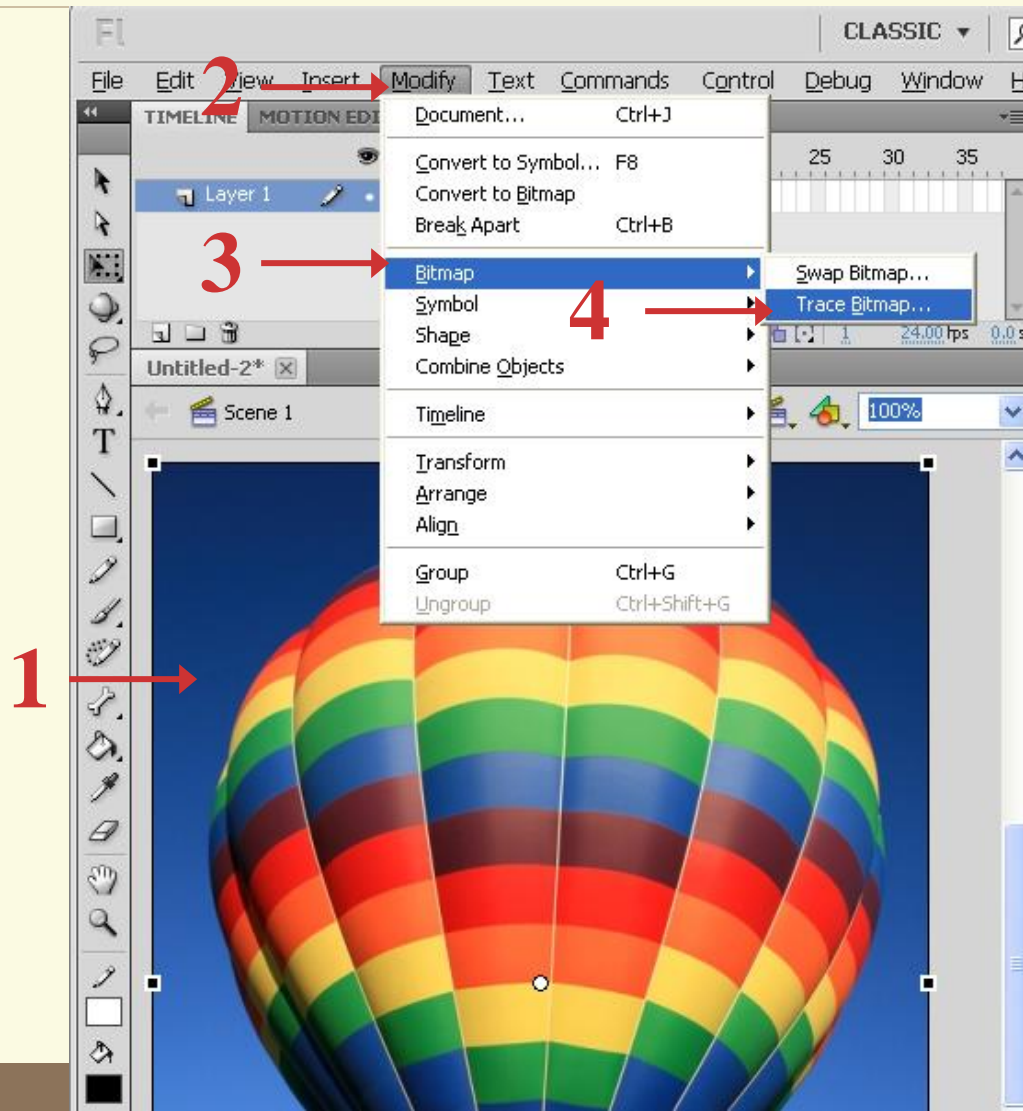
Fl

CLASSIC ▾

File Edit View Insert Modify Text Commands Control Debug Window H

2

TIMELINE MOTION EDI

Layer 1

25 30 35

Document... Ctrl+J

Convert to Symbol... F8

Convert to Bitmap

Break Apart Ctrl+B

3

Bitmap

Swap Bitmap...

Symbol

4

Trace Bitmap...

Shape

Combine Objects

24.00 fps 0.0 s

Untitled-2*

Scene 1

100%

Timeline

Transform

Arrange

Align

Group Ctrl+G

Ungroup Ctrl+Shift+G

1